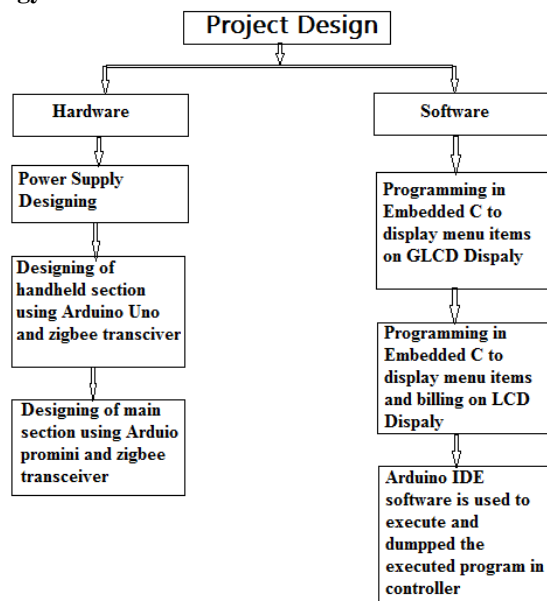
gy

Project Design

Hardware

Power Supply Designing

Designing of handheld section using Arduino Uno and zigbee transciver

Designing of main section using Arduio promini and zigbee transceiver

Software

Programming in Embedded C to display menu items on GLCD Dispaly

Programming in Embedded C to display menu items and billing on LCD Dispaly

Arduino IDE software is used to execute and dumpped the executed program in controller